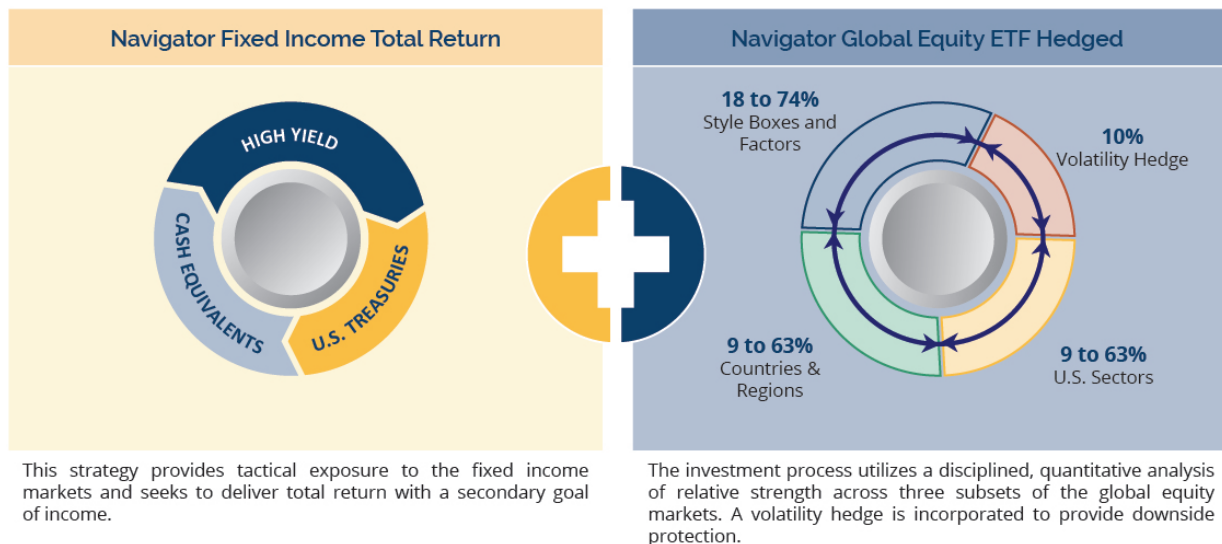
Navigator Fixed Income Total Return

HIGH YIELD

CASH EQUIVALENTS

U.S. TREASURIES

This strategy provides tactical exposure to the fixed income markets and seeks to deliver total return with a secondary goal of income.

Navigator Global Equity ETF Hedged

18 to 74%
Style Boxes and Factors

10%
Volatility Hedge

9 to 63%
Countries & Regions

9 to 63%
U.S. Sectors

The investment process utilizes a disciplined, quantitative analysis of relative strength across three subsets of the global equity markets. A volatility hedge is incorporated to provide downside protection.